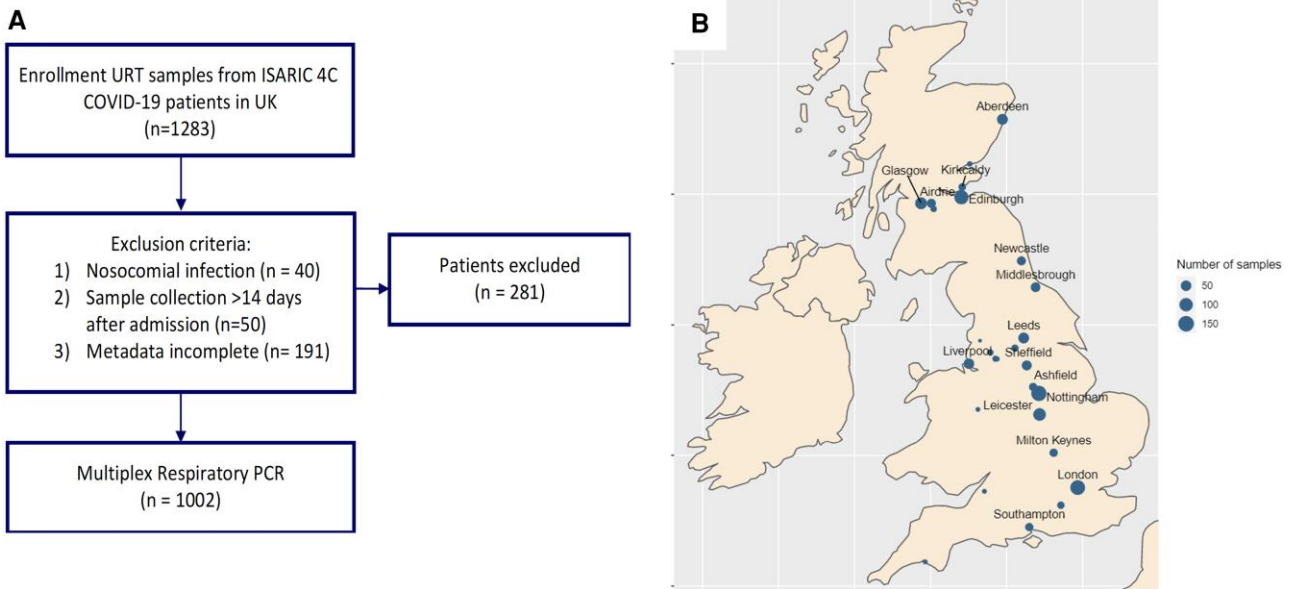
A

Enrollment URT samples from ISARIC 4C COVID-19 patients in UK (n=1283)

Exclusion criteria:
1) Nosocomial infection (n = 40)
2) Sample collection >14 days after admission (n=50)
3) Metadata incomplete (n= 191)

Patients excluded (n = 281)

Multiplex Respiratory PCR (n = 1002)

B

Aberdeen
Glasgow
Kirkcaldy
Airdrie
Edinburgh
Newcastle
Middlesbrough
Leeds
Liverpool
Sheffield
Ashfield
Nottingham
Leicester
Milton Keynes
London
Southampton

Number of samples
50
100
150